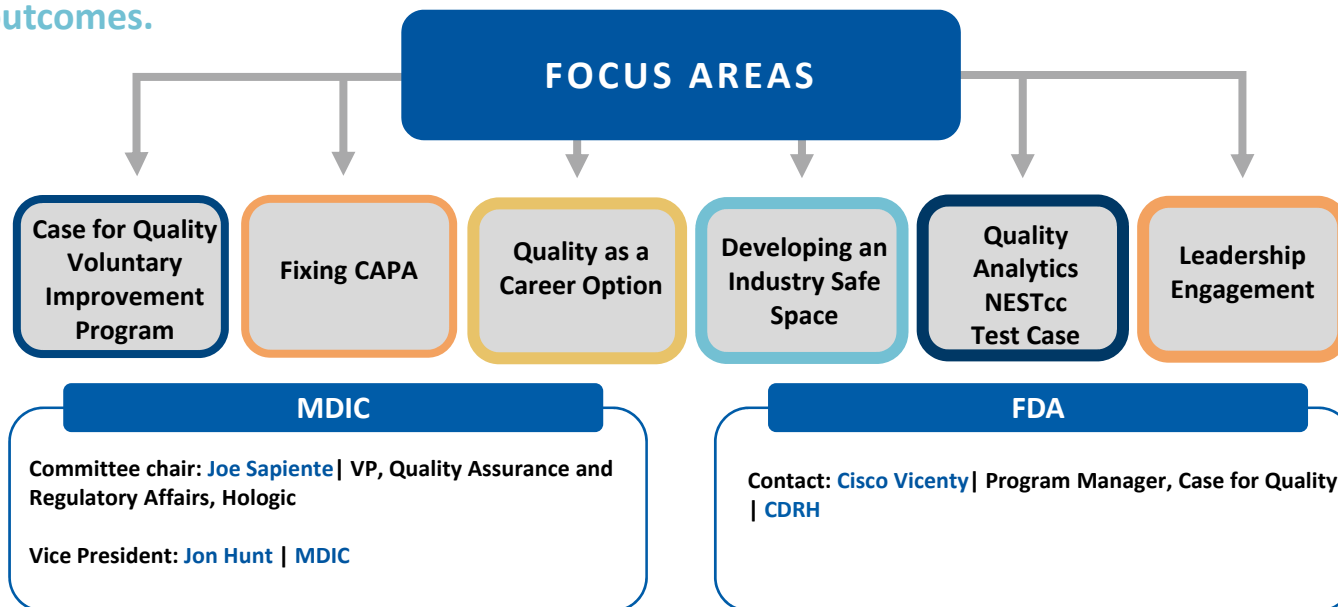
utcomes.

FOCUS AREAS

Case for Quality Voluntary Improvement Program

Fixing CAPA

Quality as a Career Option

Developing an Industry Safe Space

Quality Analytics NESTcc Test Case

Leadership Engagement

MDIC

Committee chair: Joe Sapiente| VP, Quality Assurance and Regulatory Affairs, Hologic

Vice President: Jon Hunt | MDIC

FDA

Contact: Cisco Vicenty| Program Manager, Case for Quality | CDRH